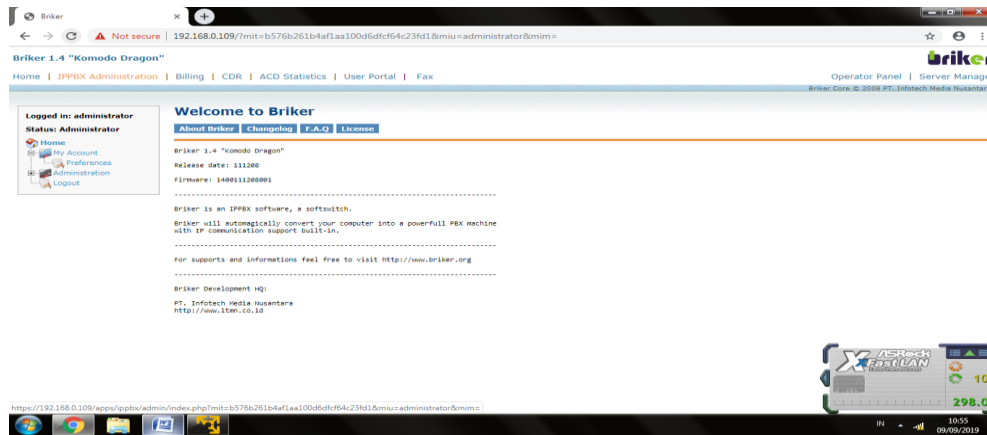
Briker

Not secure | 192.168.0.109/?mit=b576b261b4af1aa100d6dfcf64c23fd1&miu=administrator&mim=

Briker 1.4 "Komodo Dragon"

briker

Home | IPPBX Administration | Billing | CDR | ACD Statistics | User Portal | Fax

Operator Panel | Server Manage

Briker Core © 2008 PT. Infotech Media Nusantar

Logged in: administrator
Status: Administrator

Home
My Account
Preferences
Administration
Logout

Welcome to Briker

About Briker | Changelog | F.A.Q | License

Briker 1.4 "Komodo Dragon"

Release date: 111208

Firmware: 1400111208001

------------------------------------------------------------------------

Briker is an IPPBX software, a softswitch.

Briker will automagically convert your computer into a powerfull PBX machine with IP communication support built-in.

------------------------------------------------------------------------

For supports and informations feel free to visit http://www.briker.org

------------------------------------------------------------------------

Briker Development HQ:

PT. Infotech Media Nusantara
http://www.itmn.co.id

ASRock XFast LAN

10

298.0

https://192.168.0.109/apps/ippbx/admin/index.php?mit=b576b261b4af1aa100d6dfcf64c23fd1&miu=administrator&mim=

IN

10:55
09/09/2019